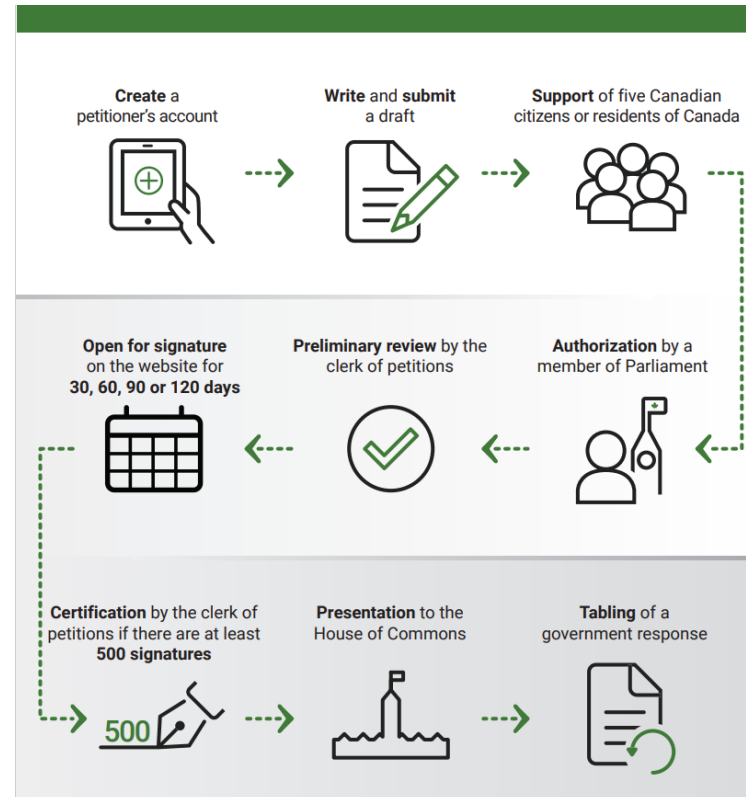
**Create** a petitioner's account

**Write** and **submit** a draft

**Support** of five Canadian citizens or residents of Canada

**Authorization** by a member of Parliament

**Preliminary review** by the clerk of petitions

**Open for signature** on the website for **30, 60, 90 or 120 days**

**Certification** by the clerk of petitions if there are at least **500 signatures**

500

**Presentation** to the House of Commons

**Tabling** of a government response